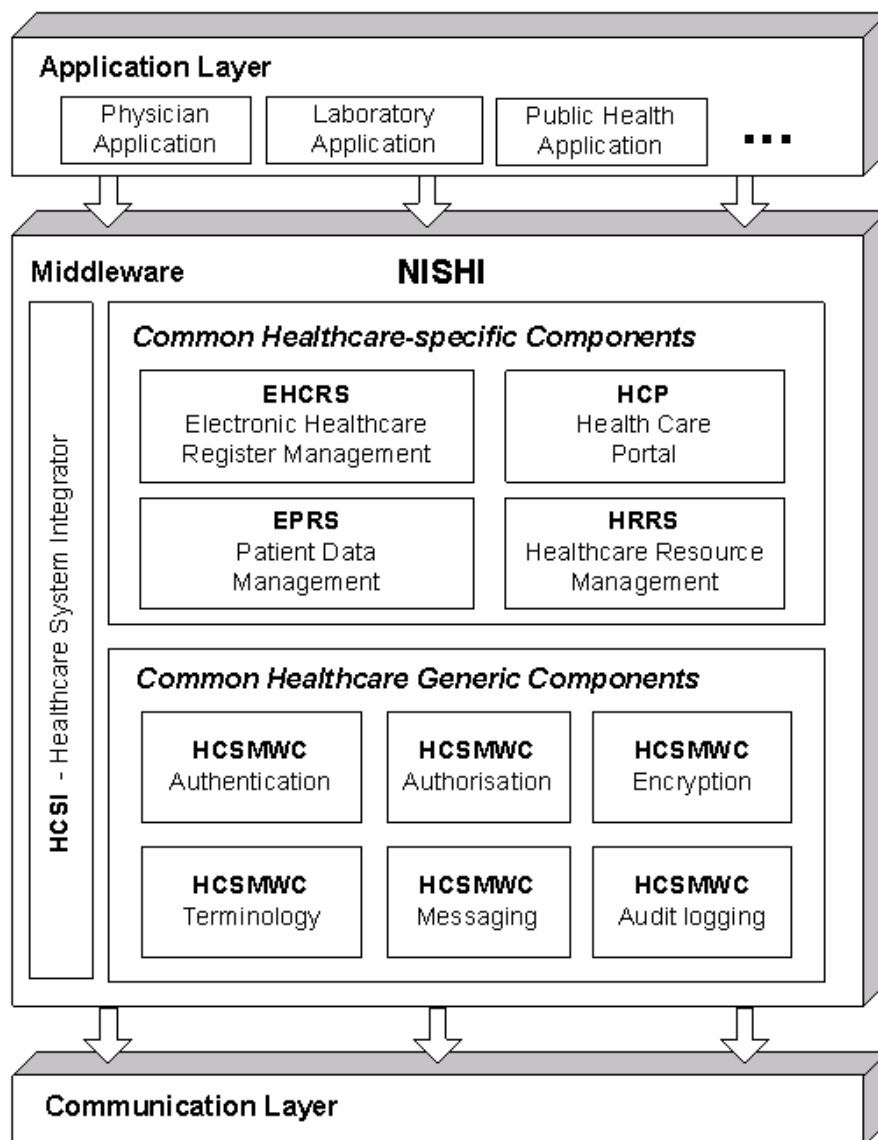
Application Layer

Physician Application

Laboratory Application

Public Health Application

...

Middleware

NISHI

HCSI - Healthcare System Integrator

Common Healthcare-specific Components

EHCRS
Electronic Healthcare Register Management

HCP
Health Care Portal

EPRS
Patient Data Management

HRRS
Healthcare Resource Management

Common Healthcare Generic Components

HCSMWC
Authentication

HCSMWC
Authorisation

HCSMWC
Encryption

HCSMWC
Terminology

HCSMWC
Messaging

HCSMWC
Audit logging

Communication Layer